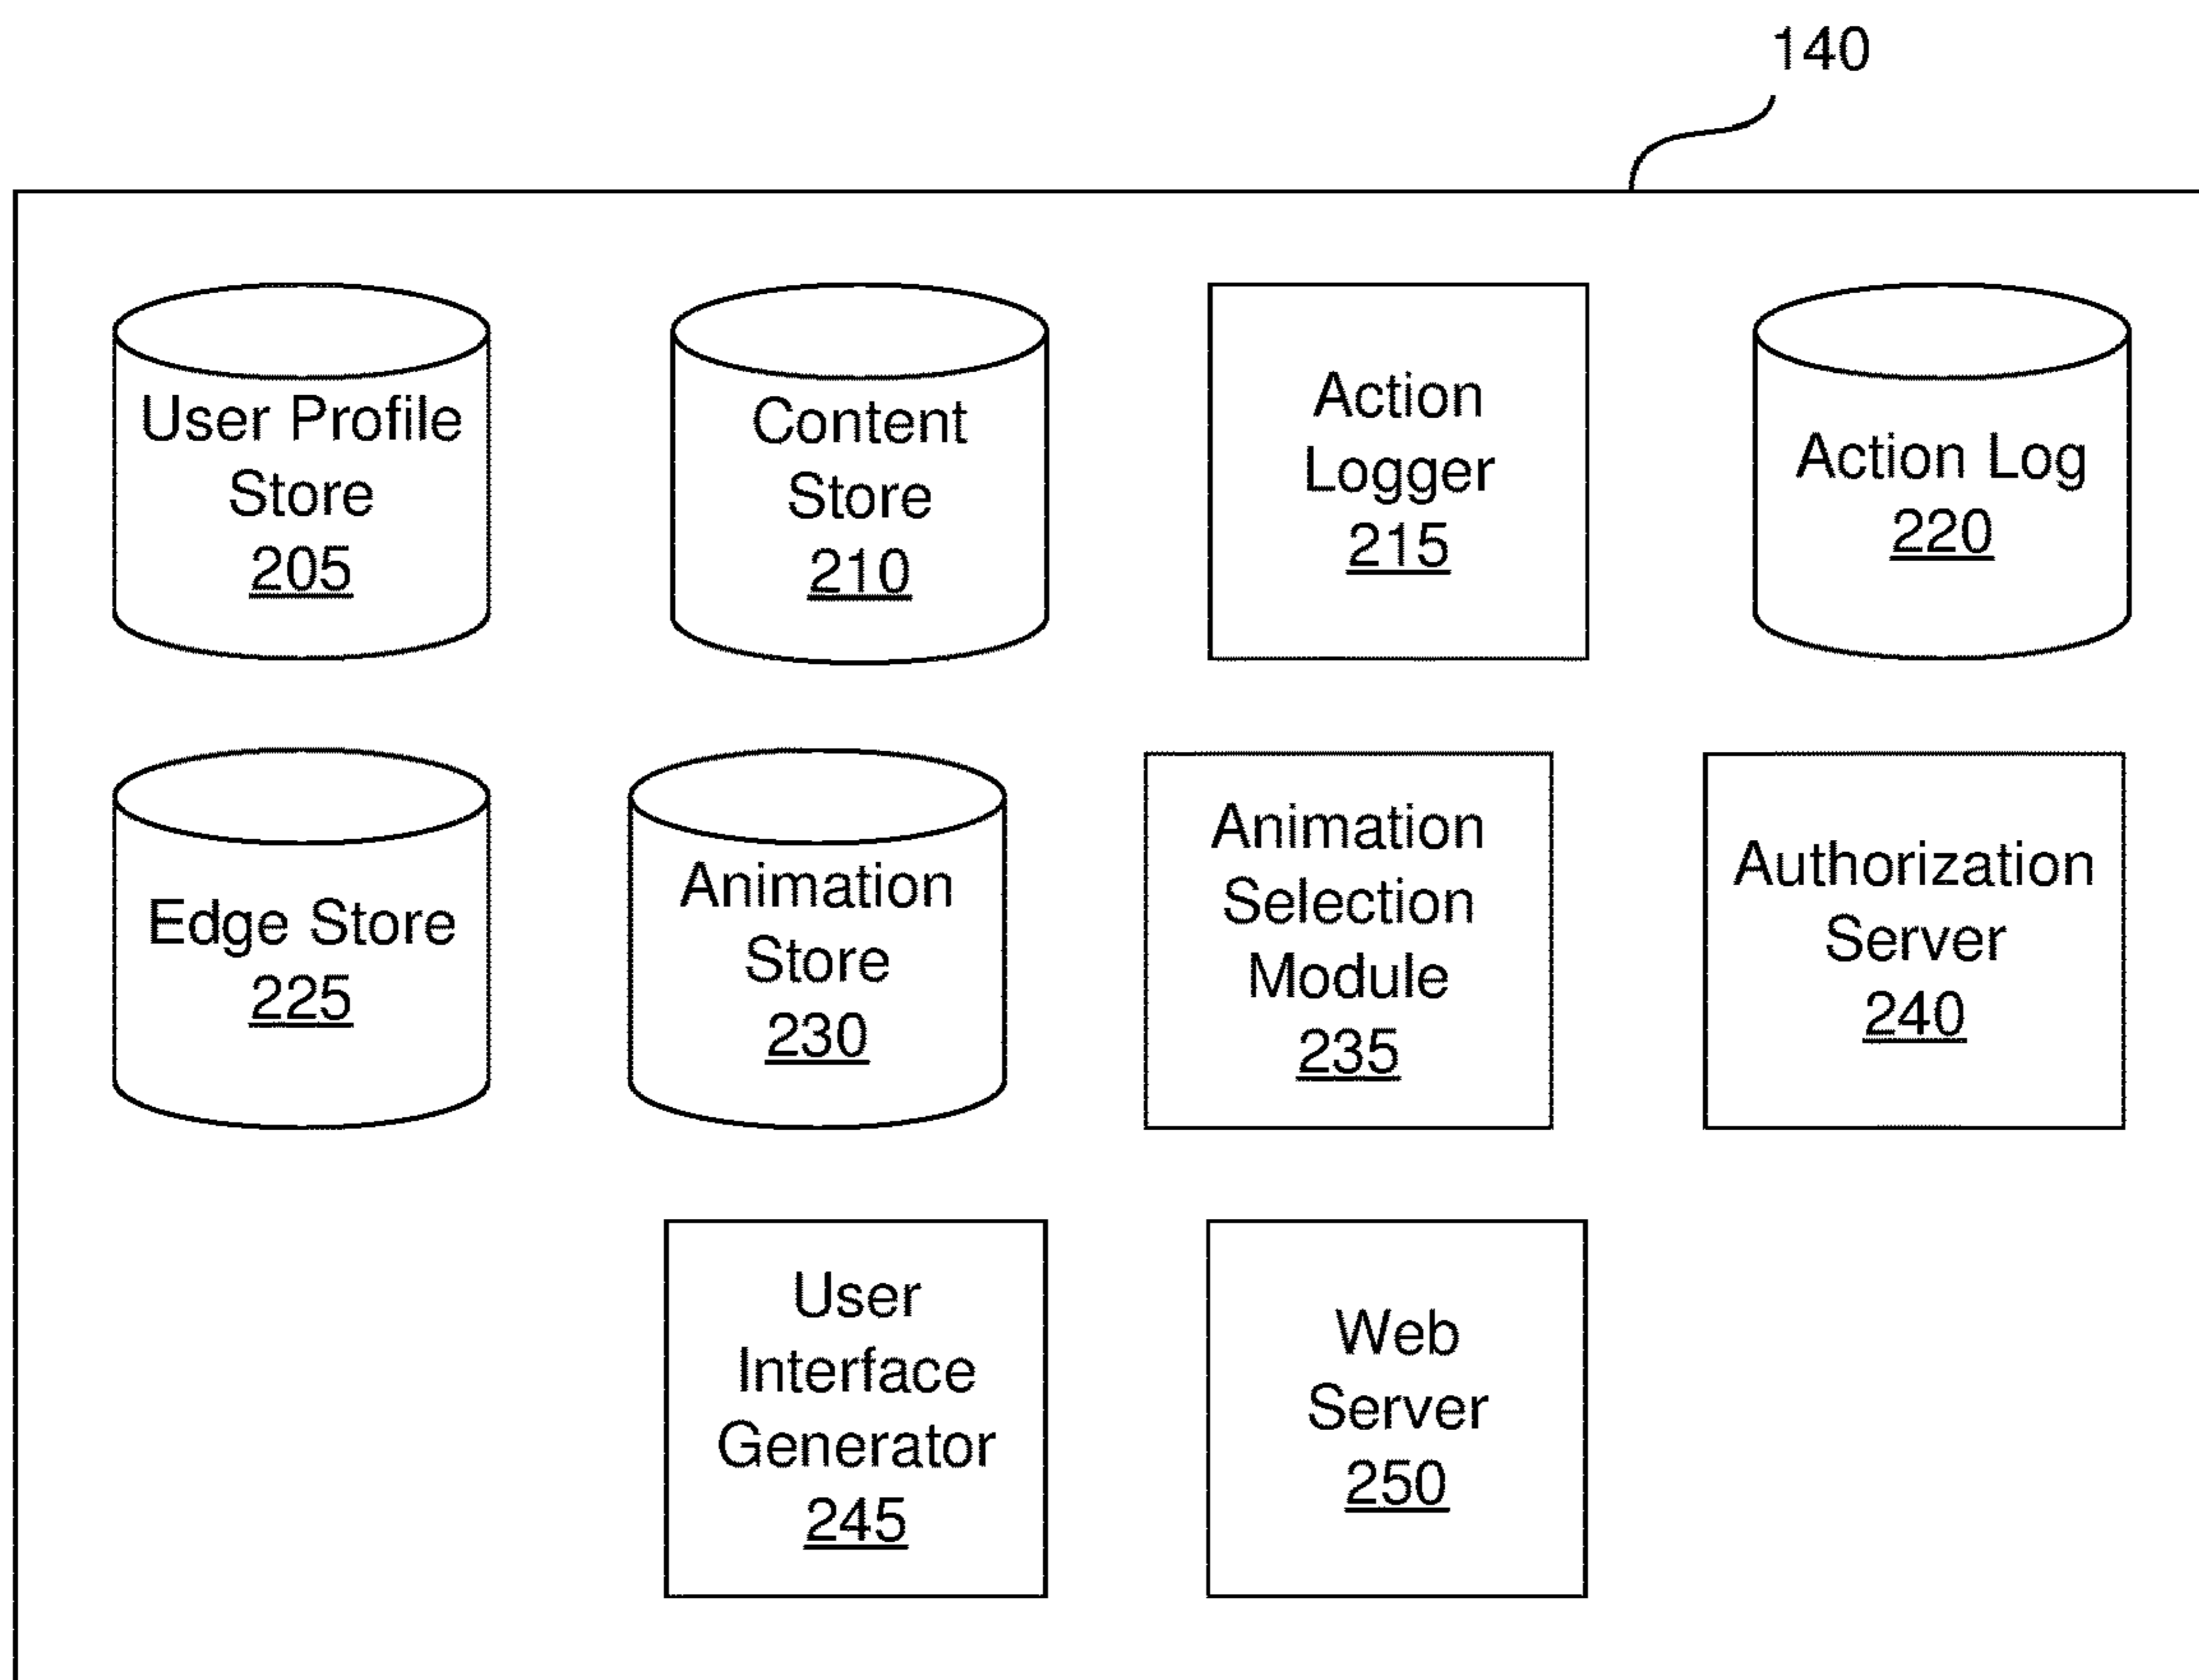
140

User Profile Store 205

Content Store 210

Action Logger 215

Action Log 220

Edge Store 225

Animation Store 230

Animation Selection Module 235

Authorization Server 240

User Interface Generator 245

Web Server 250